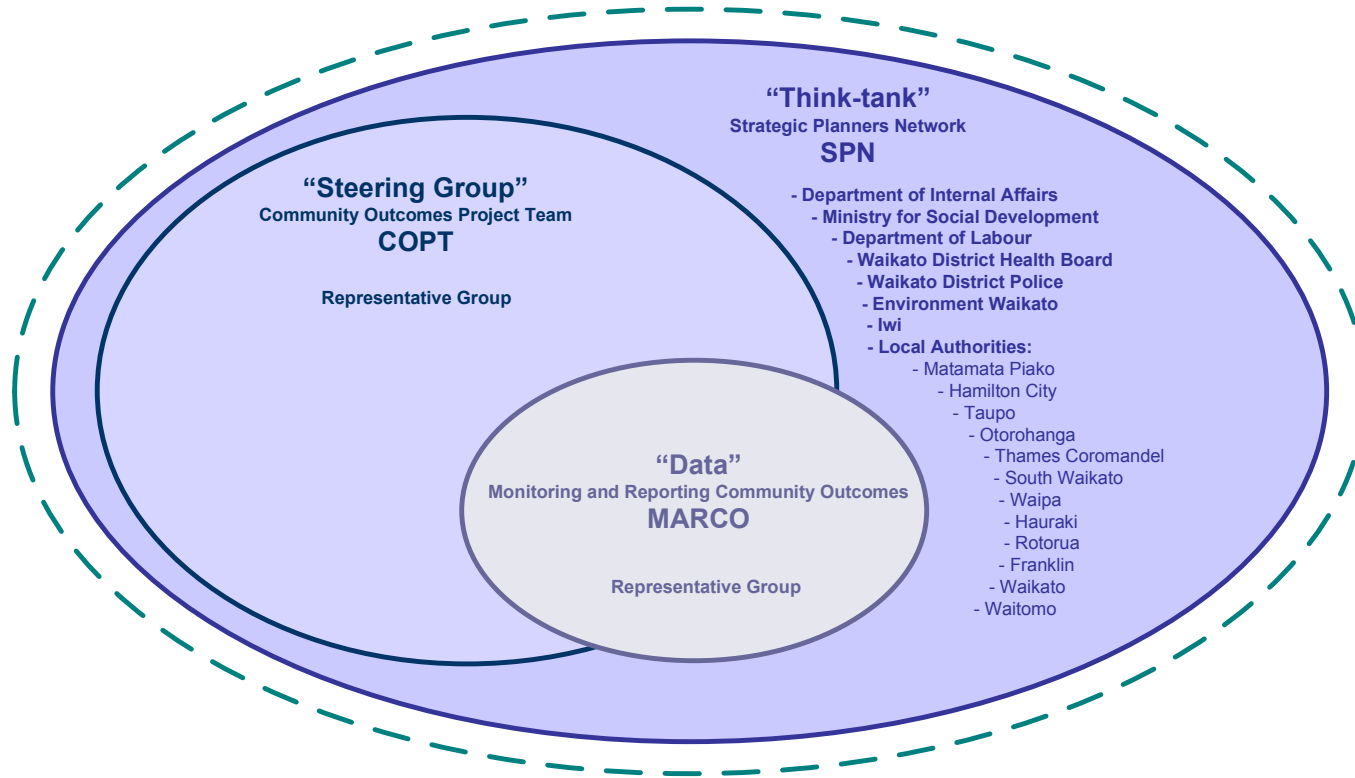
“Think-tank”
Strategic Planners Network
SPN

- Department of Internal Affairs
- Ministry for Social Development
- Department of Labour
- Waikato District Health Board
- Waikato District Police
- Environment Waikato
- Iwi
- Local Authorities:
- Matamata Piako
- Hamilton City
- Taupo
- Otorohanga
- Thames Coromandel
- South Waikato
- Waipa
- Hauraki
- Rotorua
- Franklin
- Waikato
- Waitomo

“Steering Group”
Community Outcomes Project Team
COPT

Representative Group

“Data”
Monitoring and Reporting Community Outcomes
MARCO

Representative Group